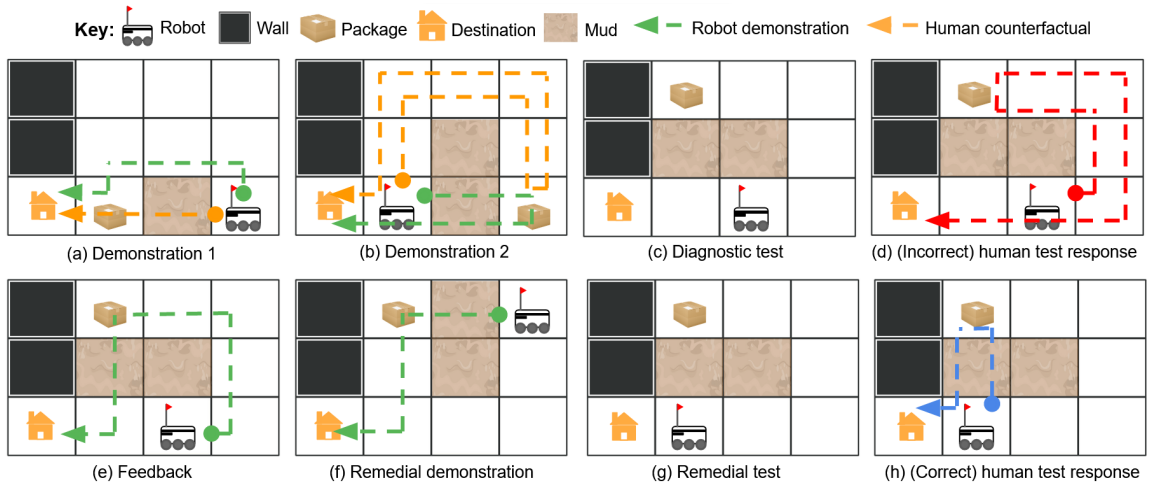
Key: Robot Wall Package Destination Mud Robot demonstration Human counterfactual

(a) Demonstration 1

(b) Demonstration 2

(c) Diagnostic test

(d) (Incorrect) human test response

(e) Feedback

(f) Remedial demonstration

(g) Remedial test

(h) (Correct) human test response